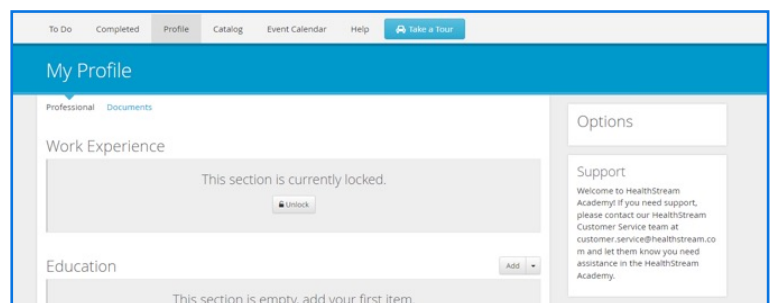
To Do Completed Profile Catalog Event Calendar Help Take a Tour

My Profile

Professional Documents

Work Experience

This section is currently locked.

Unlock

Education

Add

This section is empty, add your first item.

Options

Support

Welcome to HealthStream Academy! If you need support, please contact our HealthStream Customer Service team at customer.service@healthstream.com and let them know you need assistance in the HealthStream Academy.